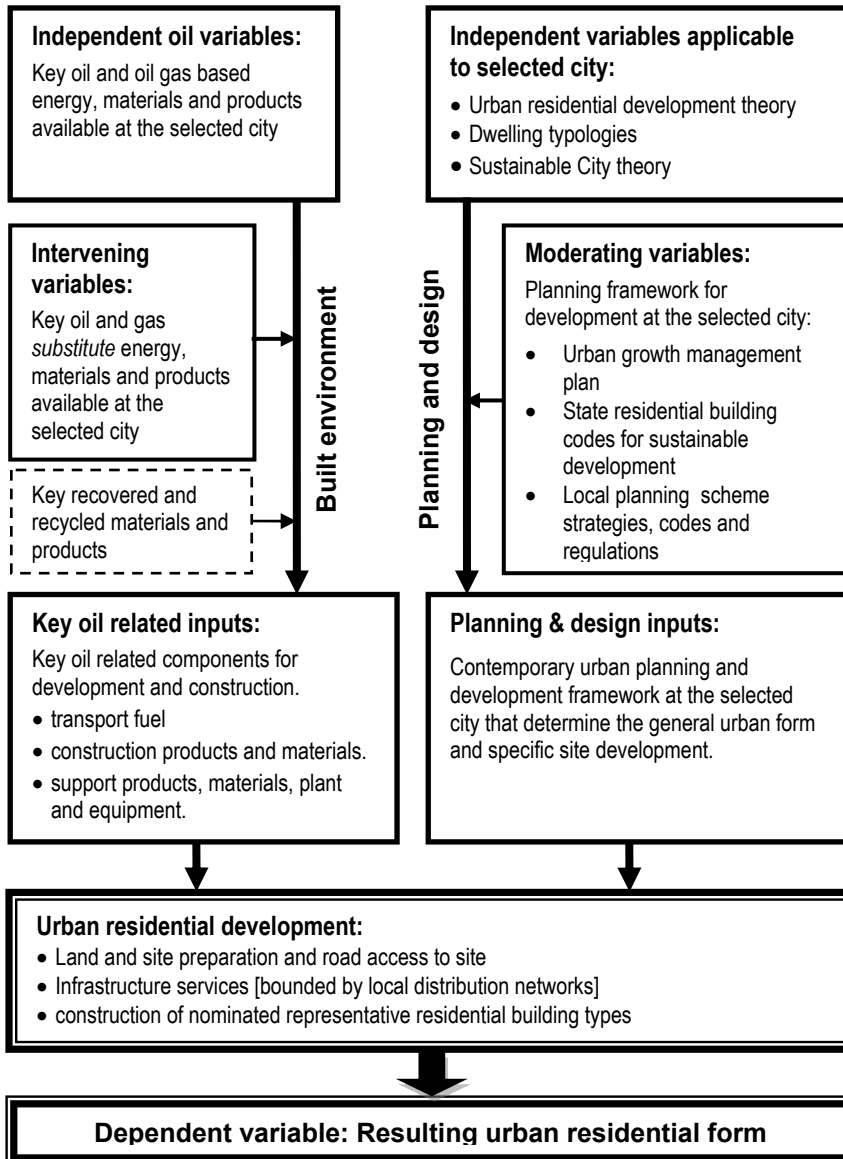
**Independent oil variables:**

Key oil and oil gas based energy, materials and products available at the selected city

**Independent variables applicable to selected city:**

- Urban residential development theory
- Dwelling typologies
- Sustainable City theory

**Intervening variables:**

Key oil and gas *substitute* energy, materials and products available at the selected city

Key recovered and recycled materials and products

Built environment

Planning and design

**Moderating variables:**

Planning framework for development at the selected city:

- Urban growth management plan
- State residential building codes for sustainable development
- Local planning scheme strategies, codes and regulations

**Key oil related inputs:**

Key oil related components for development and construction.

- transport fuel
- construction products and materials.
- support products, materials, plant and equipment.

**Planning & design inputs:**

Contemporary urban planning and development framework at the selected city that determine the general urban form and specific site development.

**Urban residential development:**

- Land and site preparation and road access to site
- Infrastructure services [bounded by local distribution networks]
- construction of nominated representative residential building types

**Dependent variable: Resulting urban residential form**